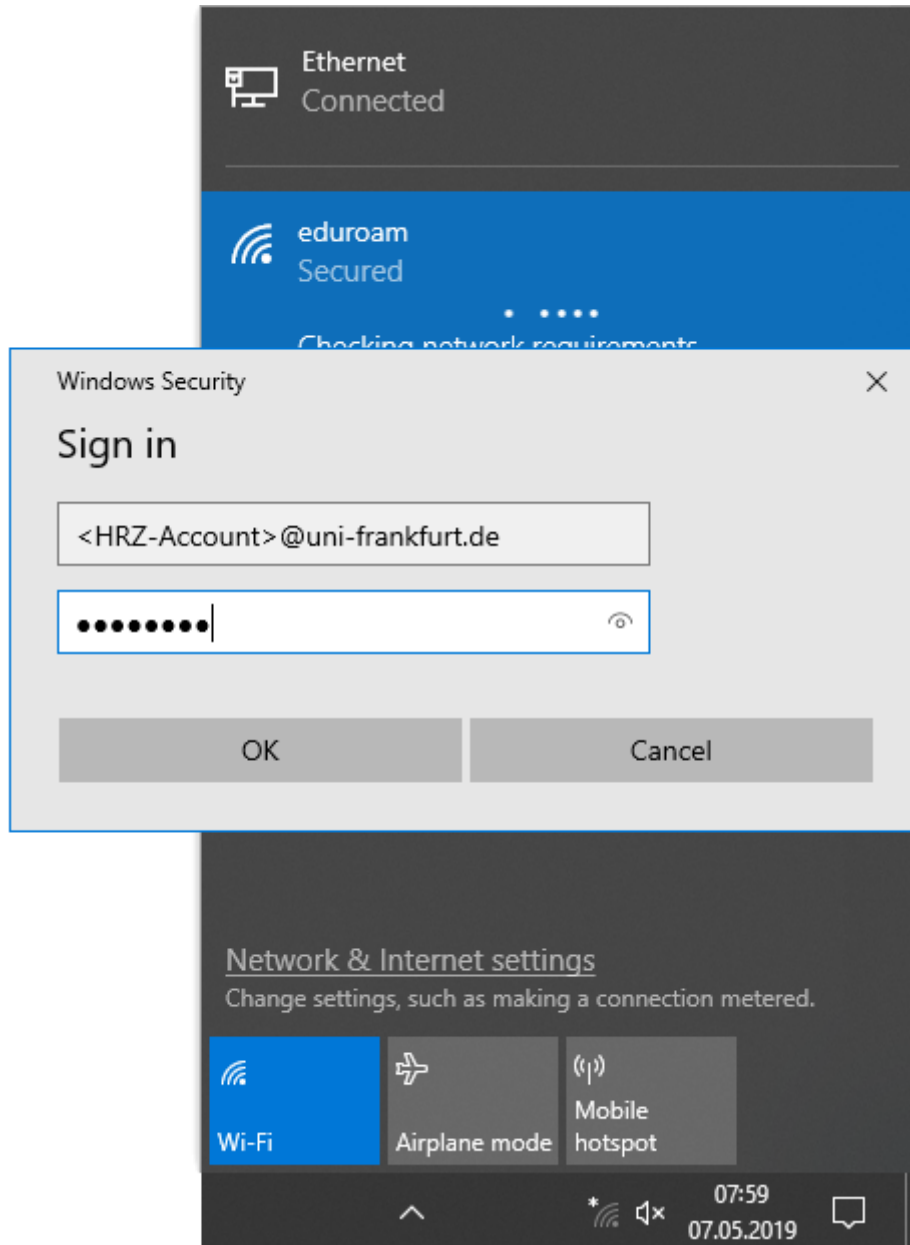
Ethernet
Connected

eduroam
Secured

Checking network requirements

Windows Security

Sign in

<HRZ-Account>@uni-frankfurt.de

••••••••

OK

Cancel

Network & Internet settings
Change settings, such as making a connection metered.

Wi-Fi

Airplane mode

Mobile hotspot

07:59
07.05.2019